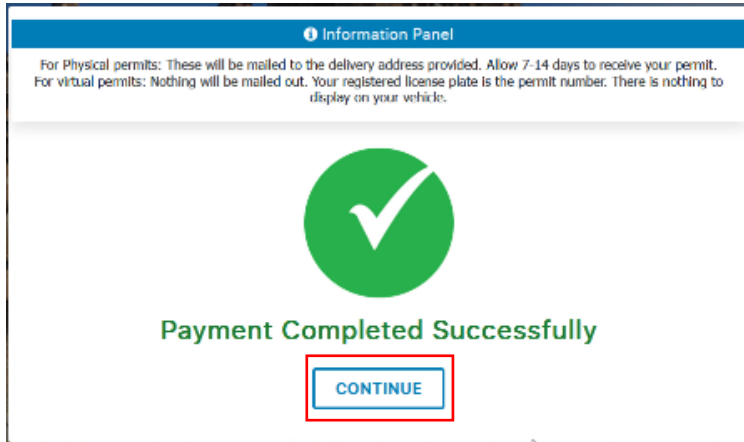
Information Panel

For Physical permits: These will be mailed to the delivery address provided. Allow 7-14 days to receive your permit. For virtual permits: Nothing will be mailed out. Your registered license plate is the permit number. There is nothing to display on your vehicle.

Payment Completed Successfully

CONTINUE